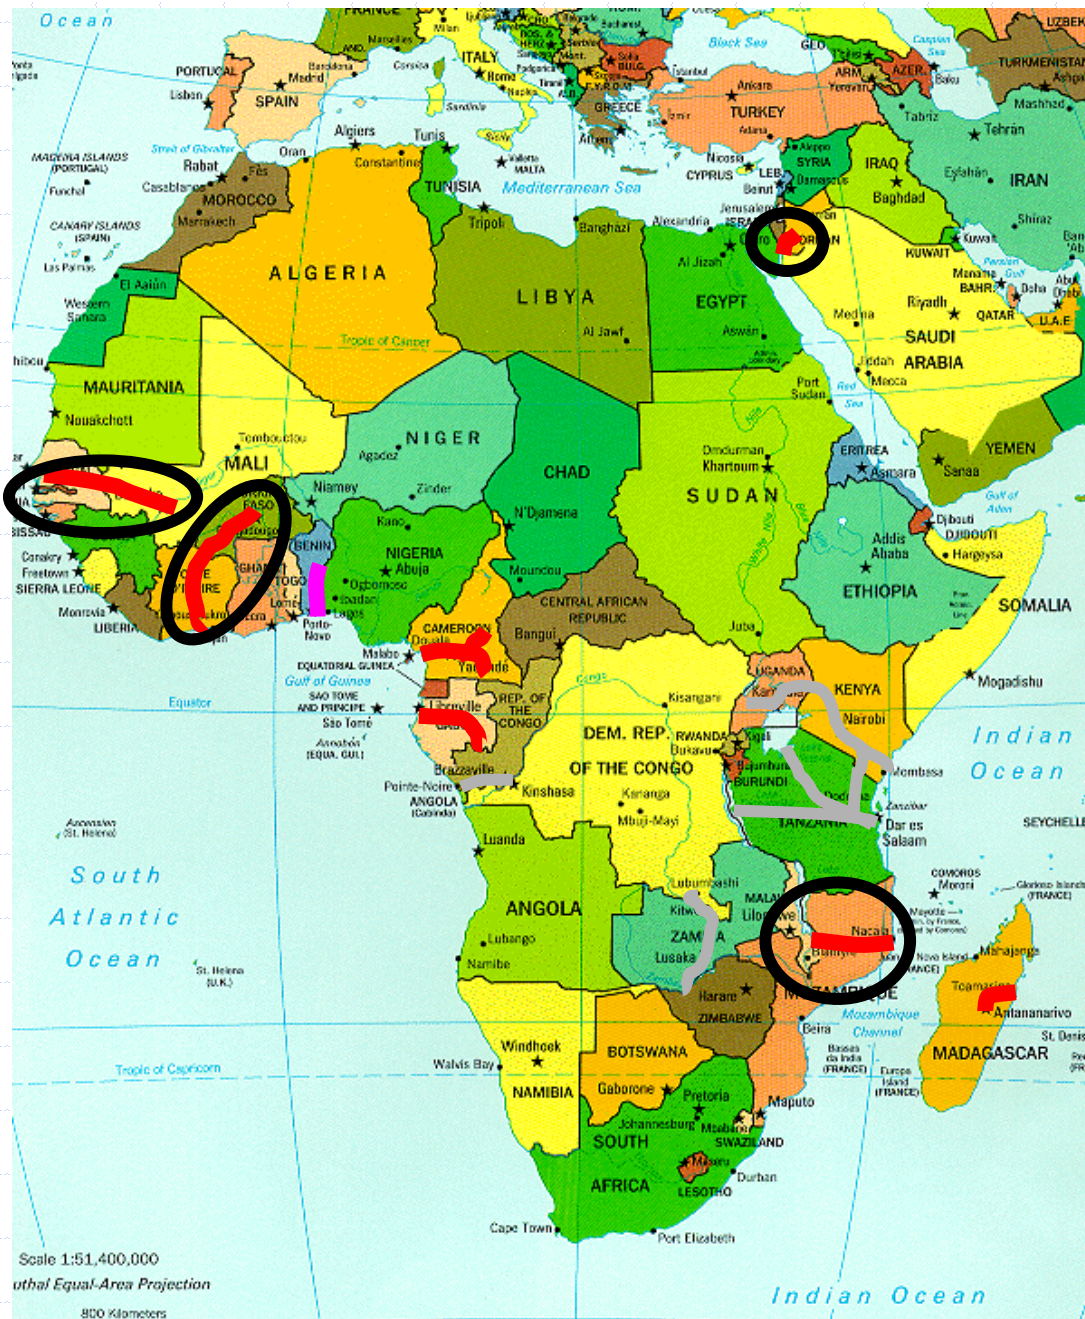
Ocean
FRANCE
PORTUGAL
Madrid
Lisbon
SPAIN
Barcelona
Marseilles
Corsica
ITALY
Rome
Naples
Sardinia
Sicily
Tunis
Algiers
Oran
Constantine
Strait of Gibraltar
MADEIRA ISLANDS (PORTUGAL)
Funchal
Rabat
Fes
Casablanca
MOROCCO
Marrakech
CANARY ISLANDS (SPAIN)
Las Palmas
El Aaiún
Western Sahara
TUNISIA
Tripoli
Valletta
MALTA
Mediterranean Sea
Black Sea
Istanbul
Ankara
TURKEY
Izmir
Adana
GREECE
Athens
GEO.
ARM.
AZER.
Yerevan
Baku
TURKMENISTAN
Ashgabat
Tabriz
Mashhad
Tehran
IRAN
Esfahan
Shiraz
Caspian Sea
Aleppo
SYRIA
Damascus
IRAQ
Baghdad
Nicosia
CYPRUS
LEB.
Beirut
Jerusalem
ISR.
JORDAN
Kuwait
KUWAIT
Persian Gulf
Manama
BAHR.
Doha
QATAR
Abu Dhabi
U.A.E.
Riyadh
SAUDI ARABIA
Medina
Jiddah
Mecca
ALGERIA
LIBYA
Benghazi
Al Jawf
Alexandria
Al Jizah
EGYPT
Aswan
Tropic of Cancer
Red Sea
Port Sudan
YEMEN
Sanaa
Gulf of Aden
Nouakchott
MAURITANIA
MALI
Tombouctou
NIGER
Agadez
Zinder
Niamey
CHAD
N'Djamena
SUDAN
Omdurman
Khartoum
ERITREA
Asmara
Djibouti
DJIBOUTI
Hargeysa
Addis Ababa
ETHIOPIA
SOMALIA
Mogadishu
BURKINA FASO
BISSAU
Conakry
Freetown
SIERRA LEONE
Monrovia
LIBERIA
CÔTE D'IVOIRE
GHANA
Accra
TOGO
Lomé
BENIN
Porto-Novo
Lagos
Ibadan
Ogbomosho
Kano
NIGERIA
Abuja
Maiduguri
CAMEROON
Douala
Yaoundé
Malabo
EQUATORIAL GUINEA
Gulf of Guinea
SAO TOME AND PRINCIPE
Sao Tomé
Annobón (EQUA. GUI.)
Equator
Libreville
GABON
REP. OF THE CONGO
Brazzaville
Pointe-Noire
ANGOLA (Cabinda)
Kinshasa
CENTRAL AFRICAN REPUBLIC
Bangui
Juba
UGANDA
Kampala
KENYA
Nairobi
Kisangani
DEM. REP. OF THE CONGO
RWANDA
Bukavu
Kigali
Bujumbura
BURUNDI
Kananga
Mbuji-Mayi
Mombasa
Indian Ocean
TANZANIA
Dodoma
Zanzibar
Dar es Salaam
SEYCHELLES
Luanda
ANGOLA
Lubango
Namibe
Lubumbashi
Kitwe
ZAMBIA
Lusaka
MALAWI
Lilongwe
Blantyre
Nacala
MOZAMBIQUE
COMOROS
Moroni
Glorioso Islands (FRANCE)
Mayotte
Nosy Island (FRANCE)
Mahajanga
Toamasina
Antananarivo
MADAGASCAR
St. Denis
Ascension (St. Helena)
South Atlantic Ocean
St. Helena (U.K.)
Harare
ZIMBABWE
Beira
Mozambique Channel
Bassas da India (FRANCE)
Europa Island (FRANCE)
Tropic of Capricorn
Walvis Bay
Windhoek
NAMIBIA
BOTSWANA
Gaborone
Pretoria
Johannesburg
Mbabane
SWAZILAND
Maputo
SOUTH AFRICA
Maseru
LESOTHO
Durban
Cape Town
Port Elizabeth
Indian Ocean
Scale 1:51,400,000
uthal Equal-Area Projection
800 Kilometers